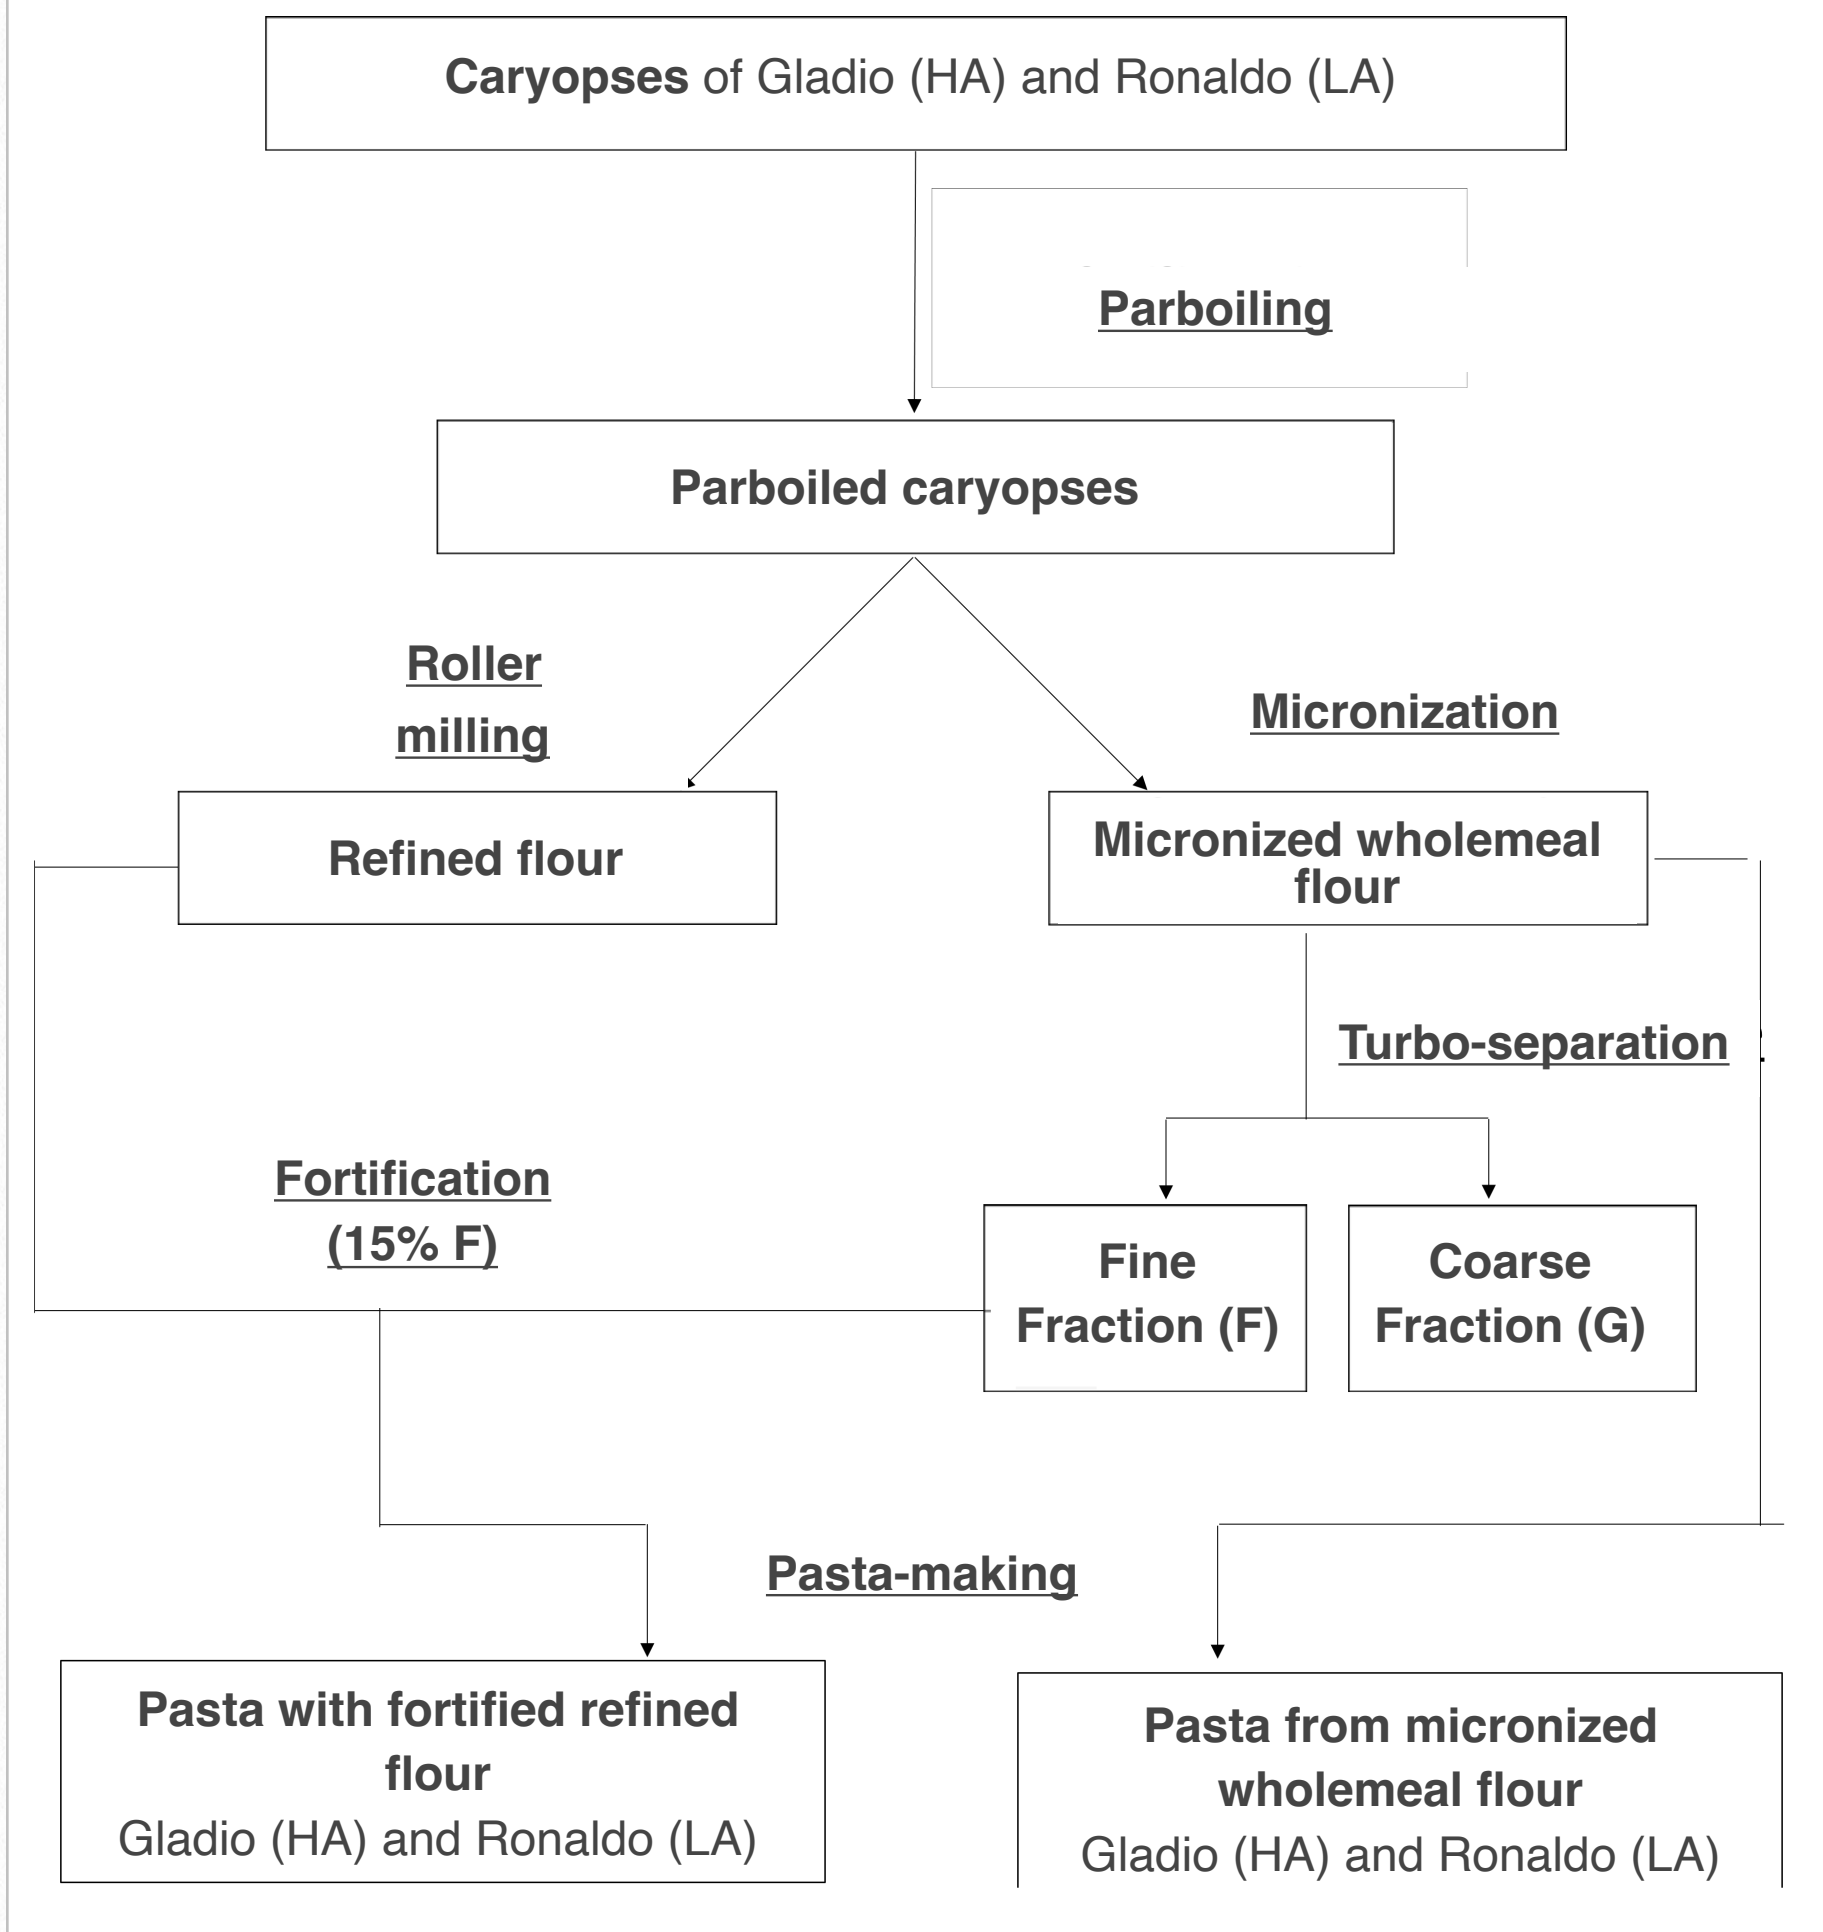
**Caryopses** of Gladio (HA) and Ronaldo (LA)

Parboiling

Parboiled caryopses

Roller milling

Micronization

Refined flour

Micronized wholemeal flour

Turbo-separation

Fortification (15% F)

Fine Fraction (F)

Coarse Fraction (G)

Pasta-making

Pasta with fortified refined flour
Gladio (HA) and Ronaldo (LA)

Pasta from micronized wholemeal flour
Gladio (HA) and Ronaldo (LA)